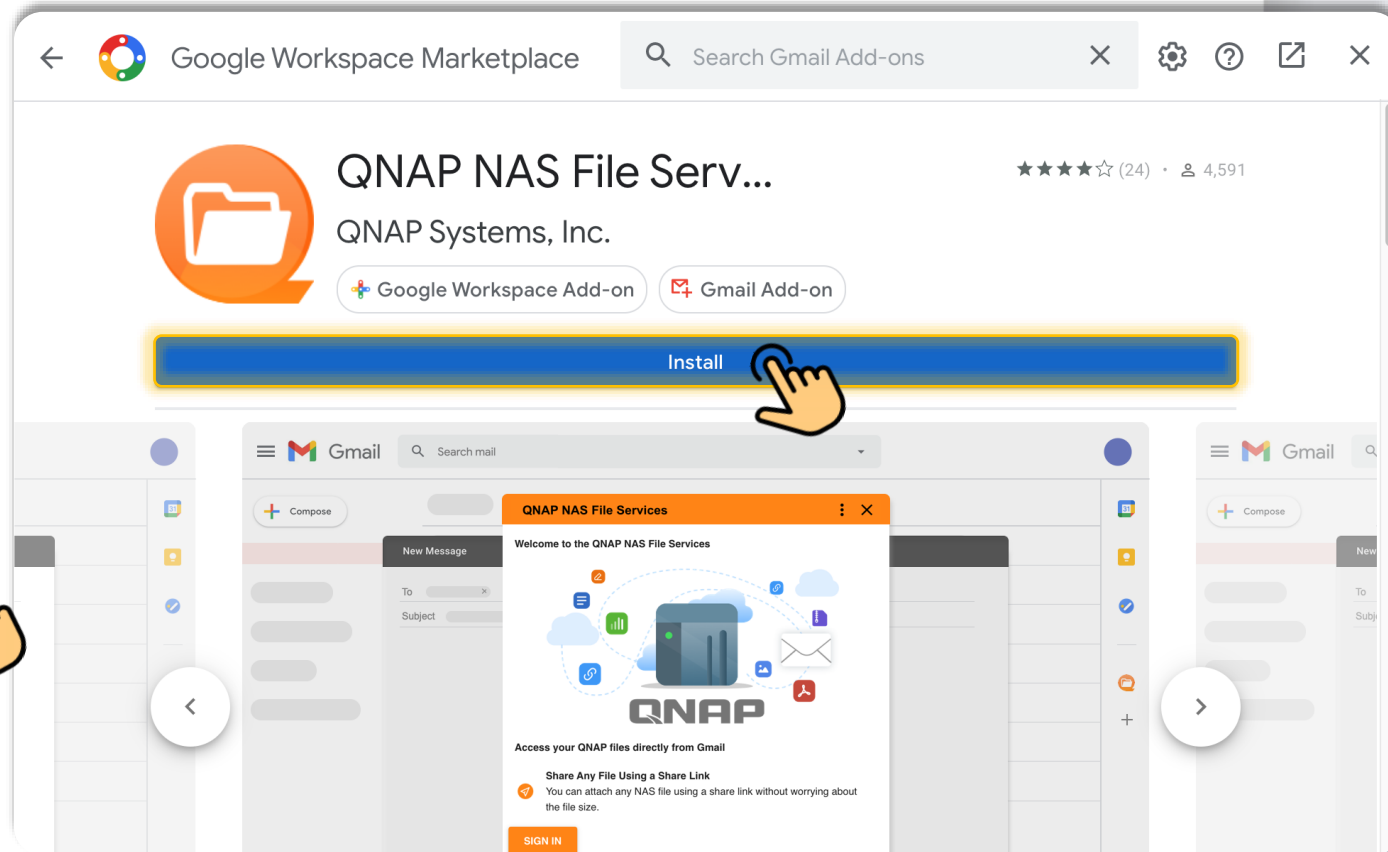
Google Workspace Marketplace

Search Gmail Add-ons

QNAP NAS File Serv...

(24) • 4,591

QNAP Systems, Inc.

Google Workspace Add-on

Gmail Add-on

Install

Gmail

Search mail

Compose

New Message

To

Subject

QNAP NAS File Services

Welcome to the QNAP NAS File Services

QNAP

Access your QNAP files directly from Gmail

Share Any File Using a Share Link

You can attach any NAS file using a share link without worrying about the file size.

SIGN IN

Gmail

Compose

New

To

Subj